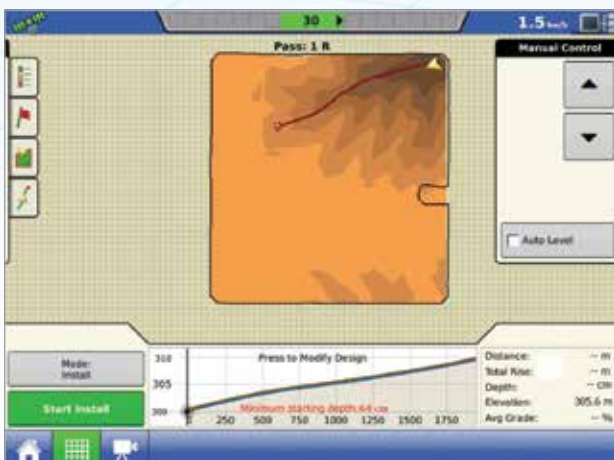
30

1.5 km/h

Pass: 1 R

Manual Control

Auto Level

Mode: Install

Start Install

Press to Modify Design

310
305
300

0 250 500 750 1000 1250 1500 1750

Minimum starting depth 64 cm

Distance: -- m
Total Rise: -- m
Depth: -- cm
Elevation: 305.6 m
Avg Grade: -- %